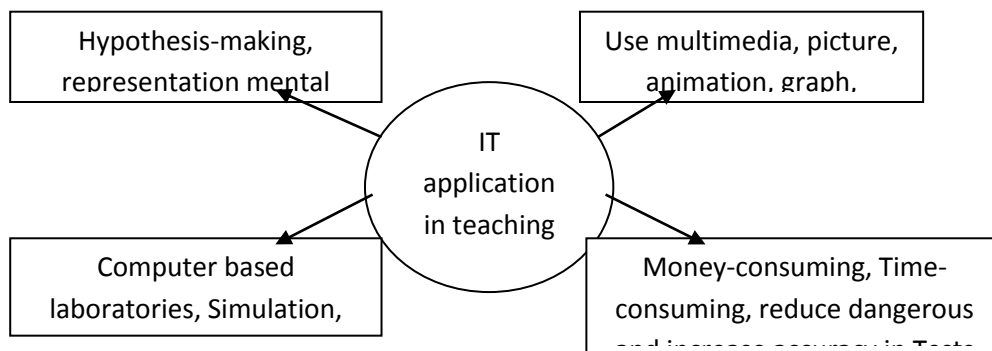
Hypothesis-making, representation mental

Use multimedia, picture, animation, graph,

IT application in teaching

Computer based laboratories, Simulation,

Money-consuming, Time-consuming, reduce dangerous and increase accuracy in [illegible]